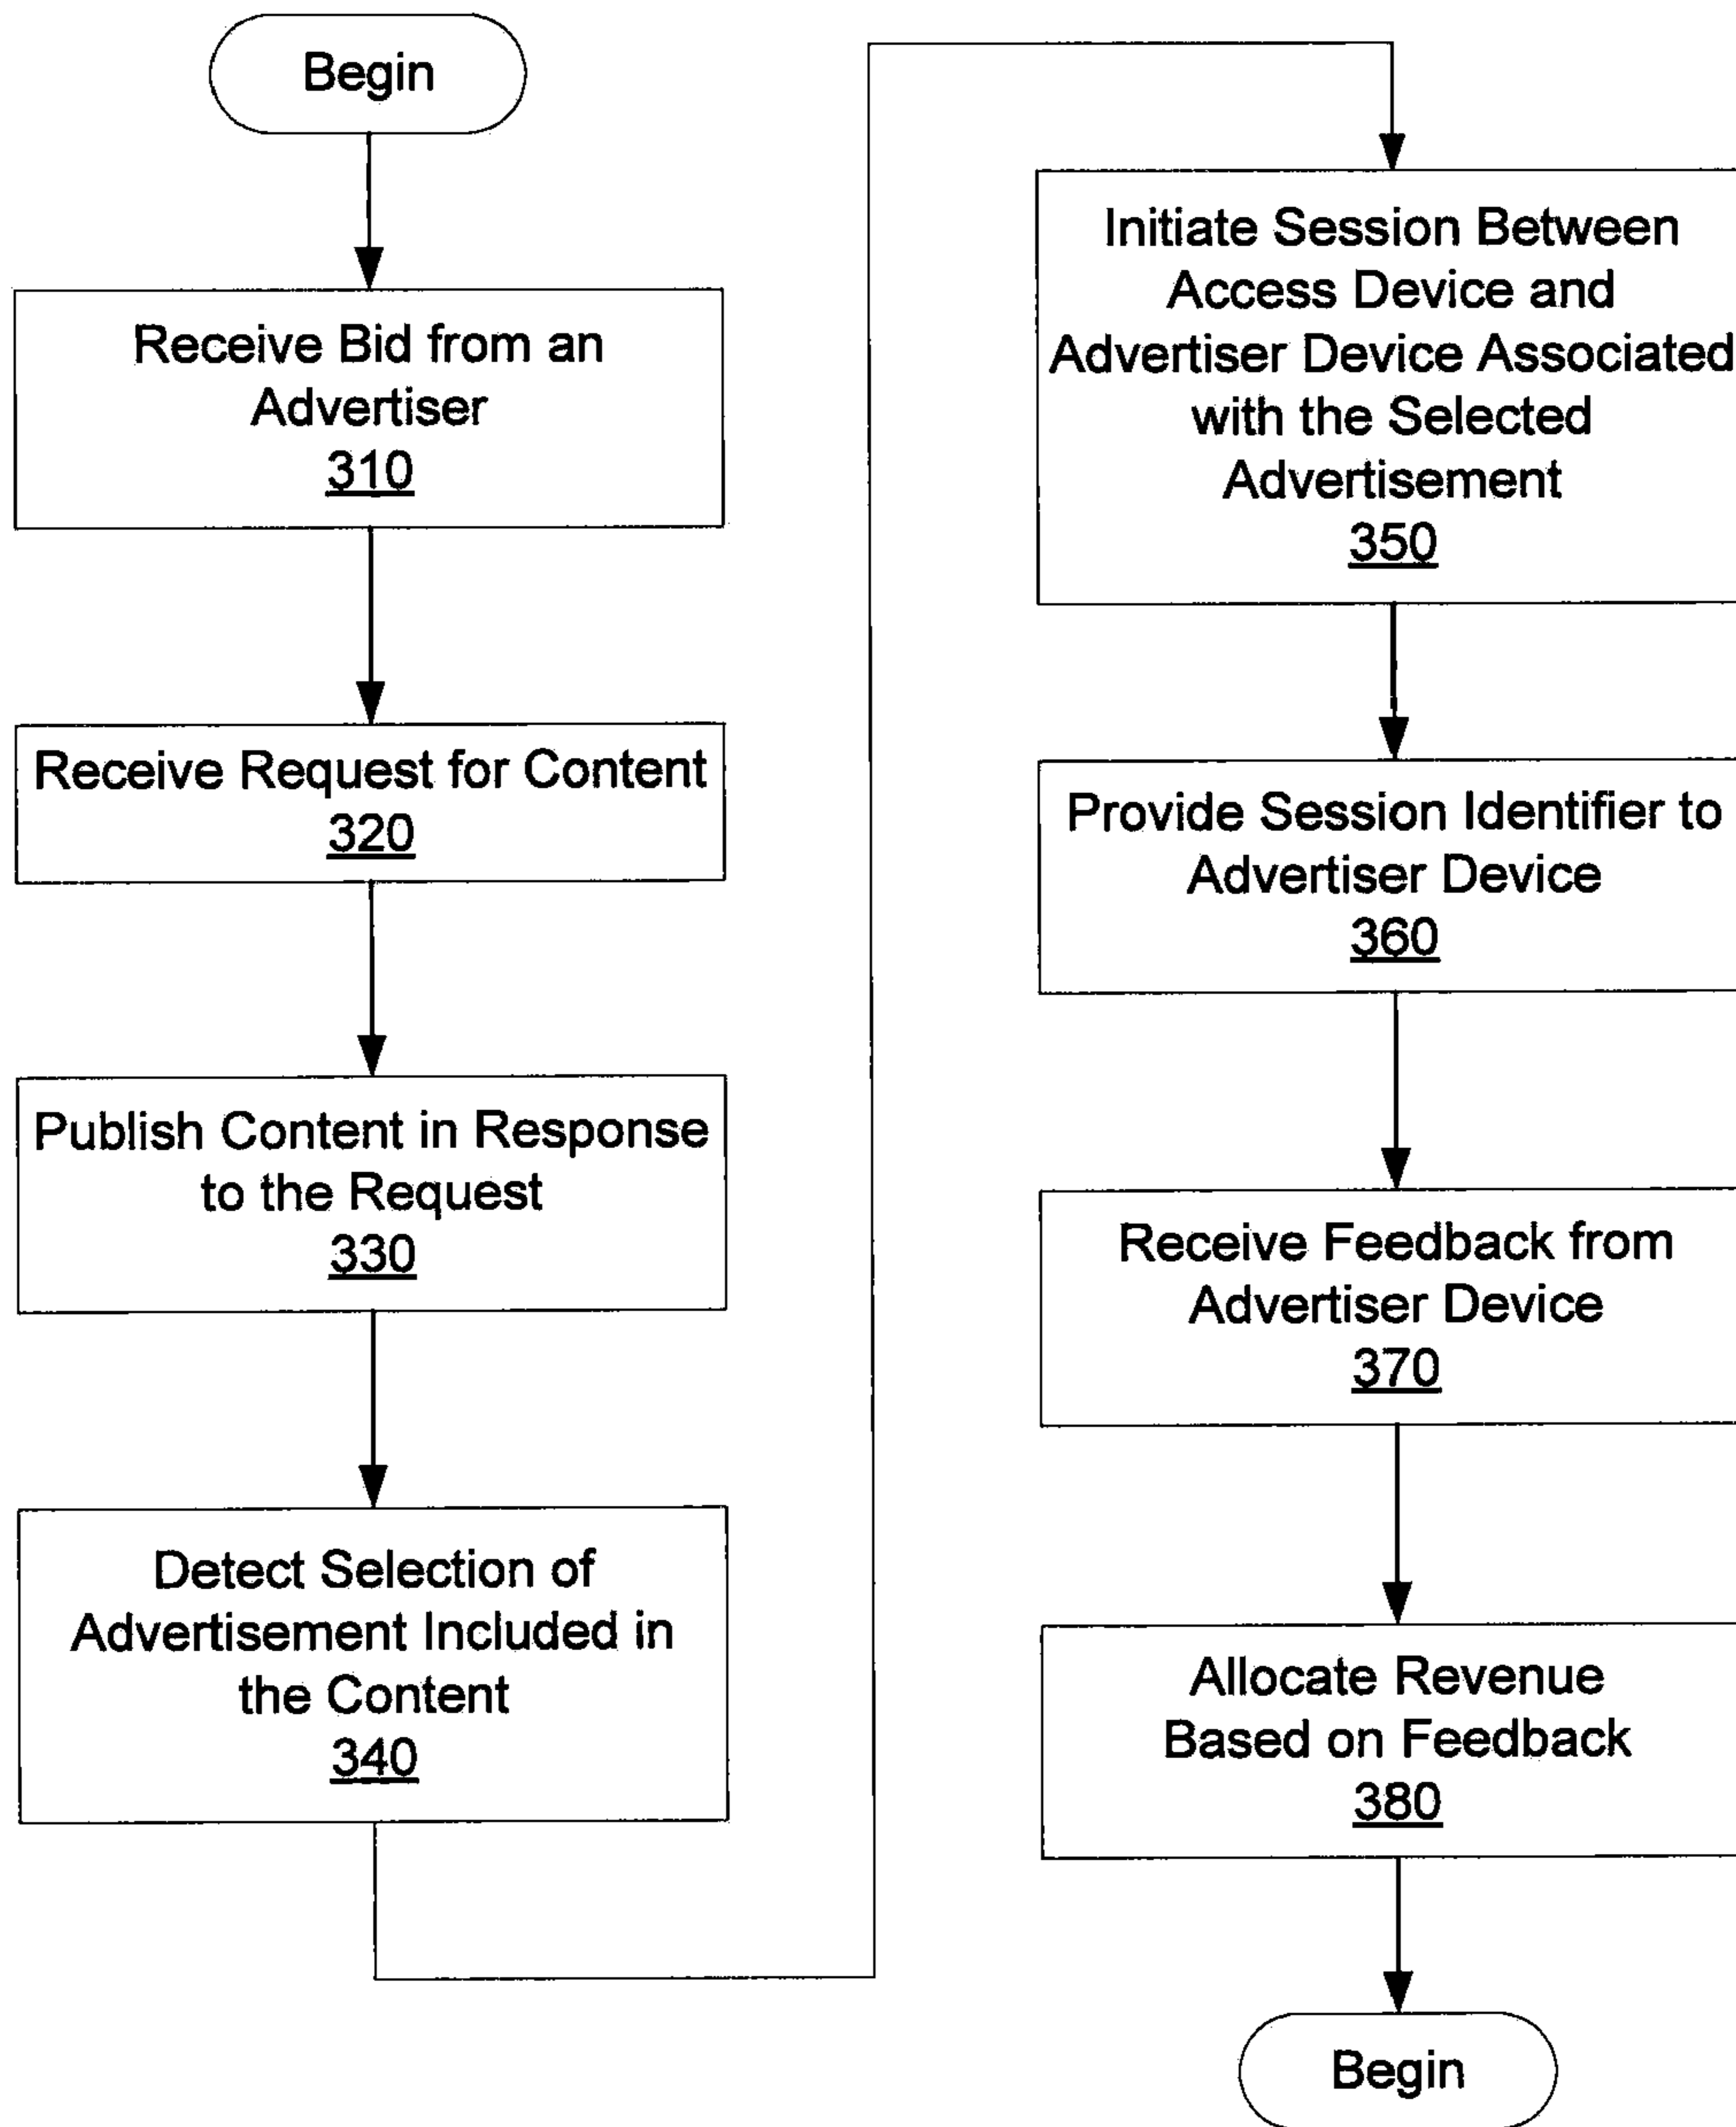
Begin

Receive Bid from an Advertiser
310

Receive Request for Content
320

Publish Content in Response to the Request
330

Detect Selection of Advertisement Included in the Content
340

Initiate Session Between Access Device and Advertiser Device Associated with the Selected Advertisement
350

Provide Session Identifier to Advertiser Device
360

Receive Feedback from Advertiser Device
370

Allocate Revenue Based on Feedback
380

Begin